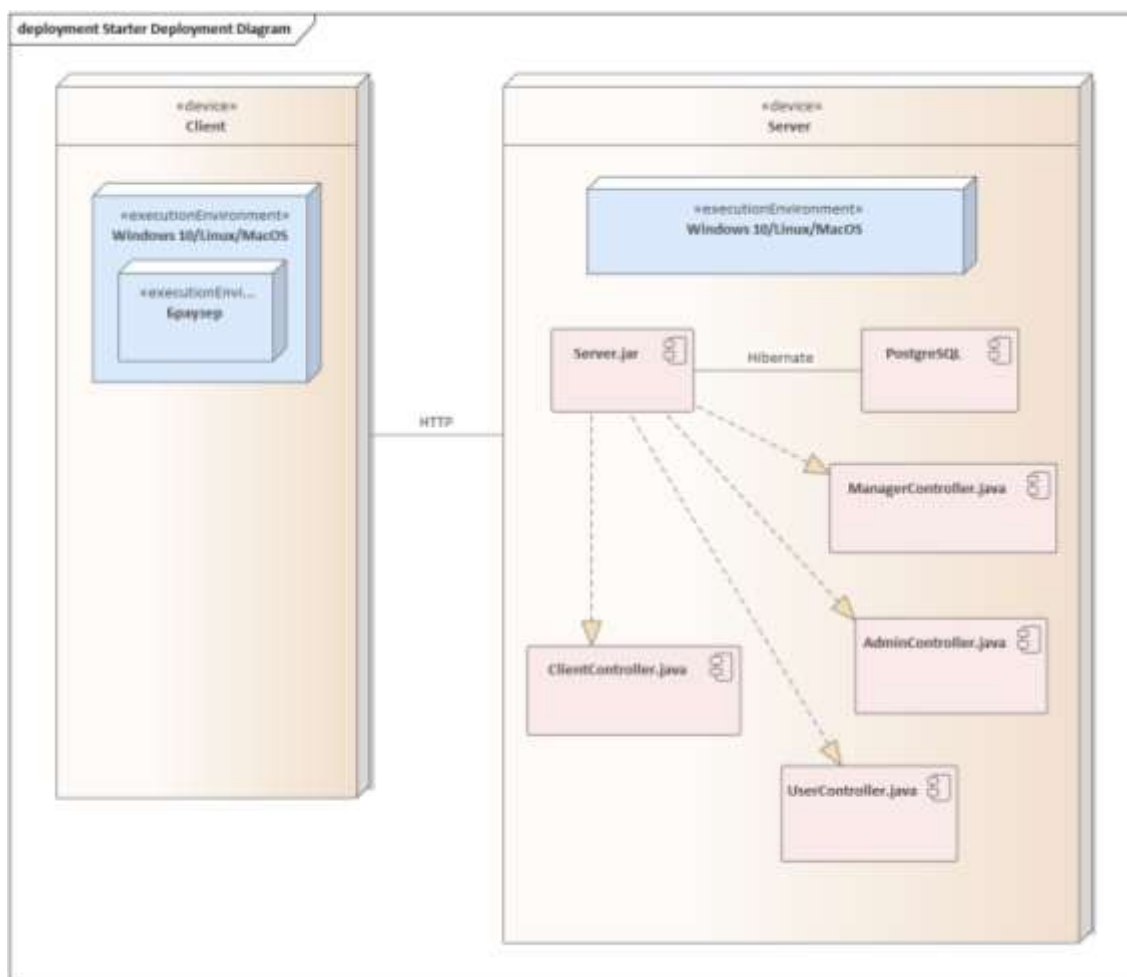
deployment Starter Deployment Diagram

«device»
Client

«executionEnvironment»
Windows 10/Linux/MacOS

«executionEnvi...
Браузер

HTTP

«device»
Server

«executionEnvironment»
Windows 10/Linux/MacOS

Server.jar

Hibernate

PostgreSQL

ManagerController.java

AdminController.java

ClientController.java

UserController.java